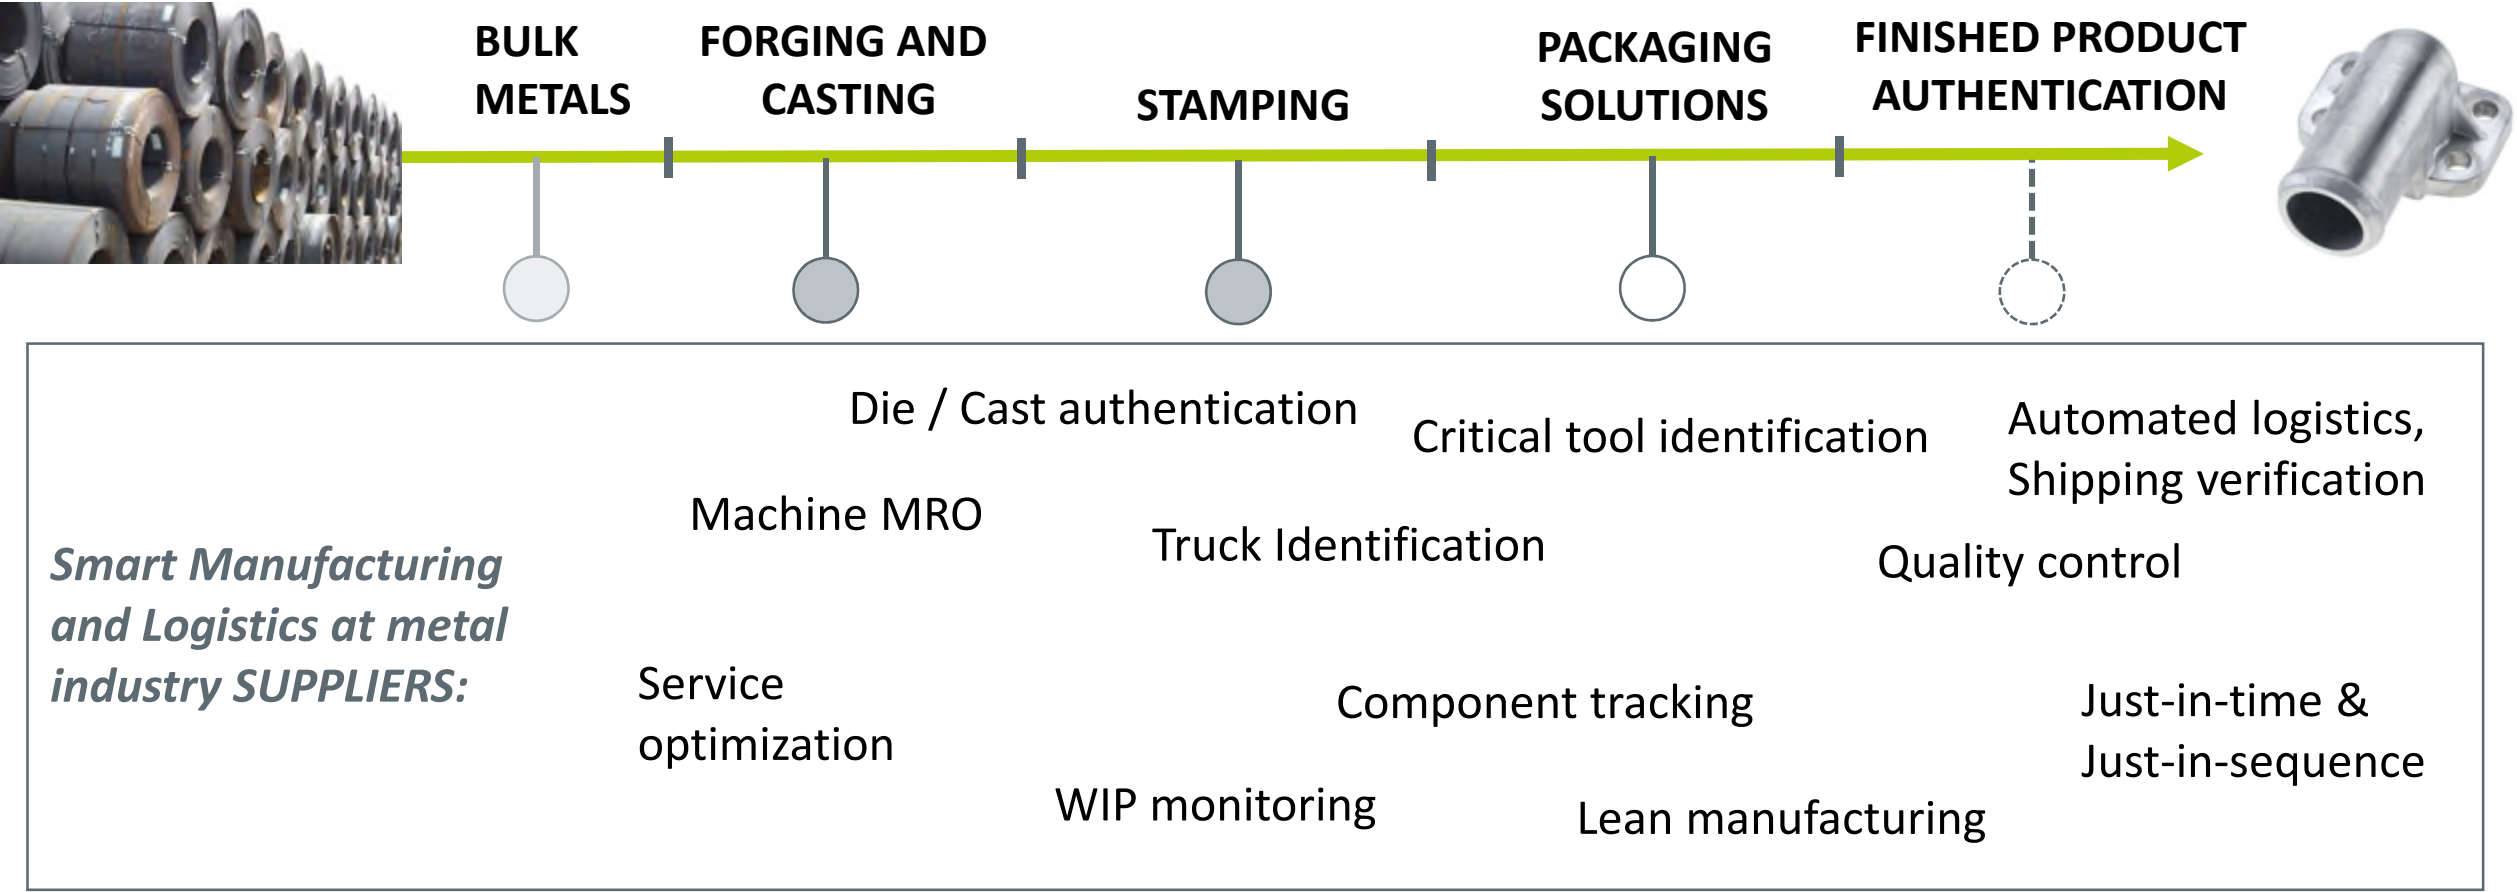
BULK METALS

FORGING AND CASTING

STAMPING

PACKAGING SOLUTIONS

FINISHED PRODUCT AUTHENTICATION

Smart Manufacturing and Logistics at metal industry SUPPLIERS:

Die / Cast authentication

Critical tool identification

Automated logistics, Shipping verification

Machine MRO

Truck Identification

Quality control

Service optimization

Component tracking

Just-in-time & Just-in-sequence

WIP monitoring

Lean manufacturing